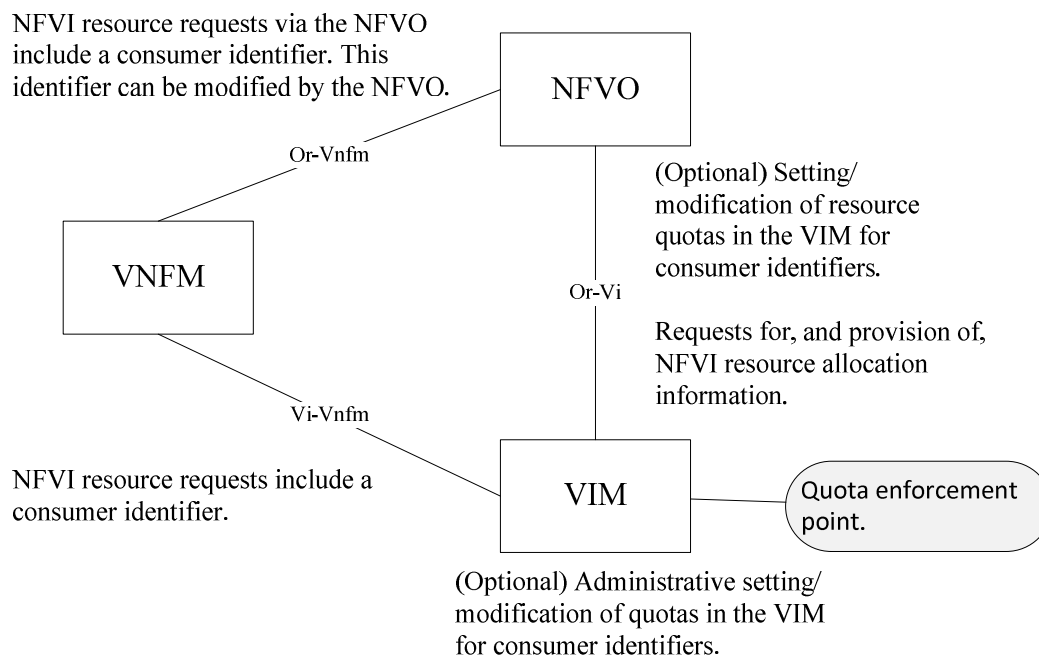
NFVI resource requests via the NFVO include a consumer identifier. This identifier can be modified by the NFVO.

NFVO

Or-Vnfm

(Optional) Setting/ modification of resource quotas in the VIM for consumer identifiers.

VNFM

Or-Vi

Requests for, and provision of, NFVI resource allocation information.

Vi-Vnfm

NFVI resource requests include a consumer identifier.

VIM

Quota enforcement point.

(Optional) Administrative setting/ modification of quotas in the VIM for consumer identifiers.